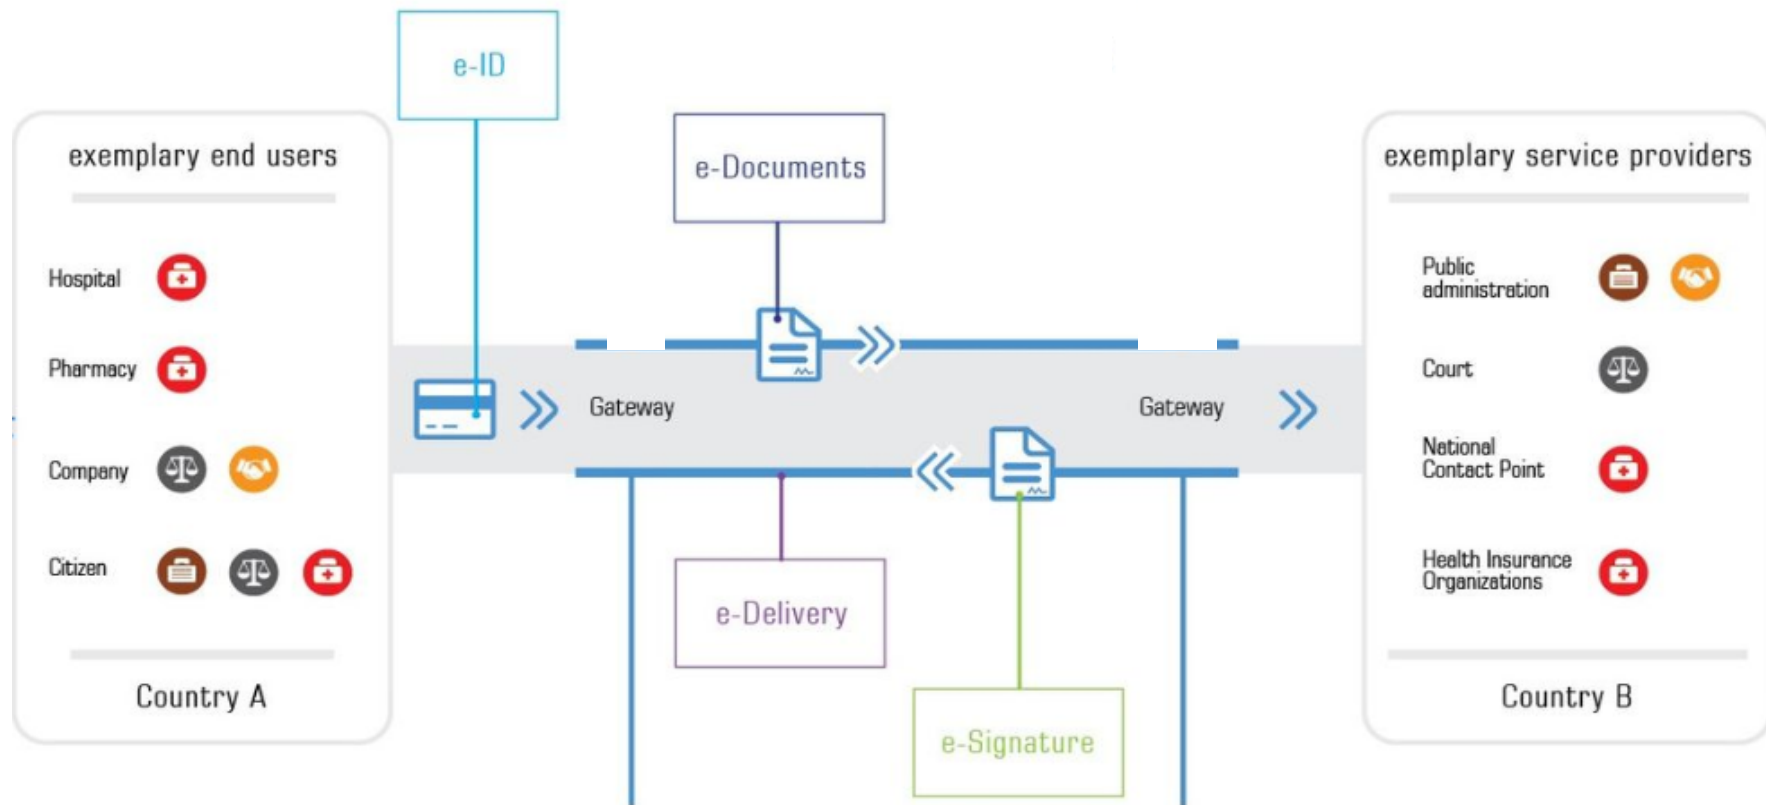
e-ID

e-Documents

exemplary end users

Hospital

Pharmacy

Company

Citizen

Country A

Gateway

Gateway

e-Delivery

e-Signature

exemplary service providers

Public administration

Court

National Contact Point

Health Insurance Organizations

Country B